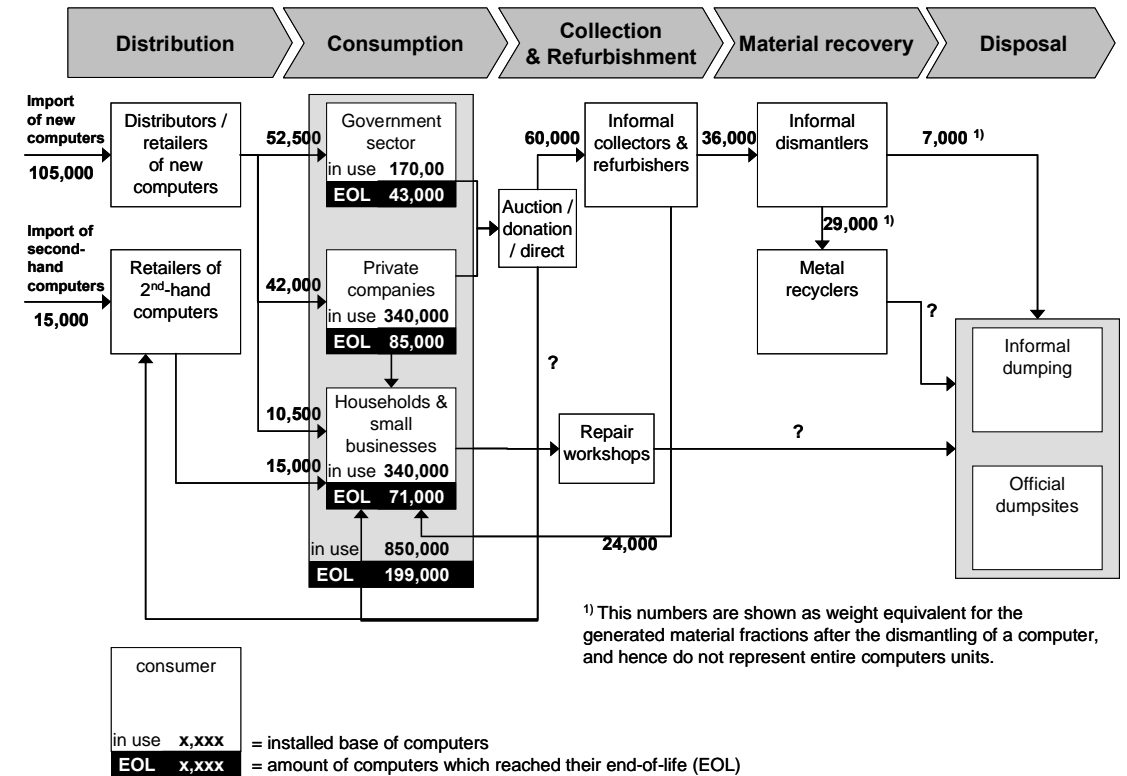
Distribution

Consumption

Collection & Refurbishment

Material recovery

Disposal

Import of new computers

105,000

Distributors / retailers of new computers

52,500

Government sector

in use 170,00

EOL 43,000

60,000

Informal collectors & refurbishers

36,000

Informal dismantlers

7,000 $^{1)}$

Auction / donation / direct

29,000 $^{1)}$

Import of second-hand computers

15,000

Retailers of 2$^{nd}$-hand computers

42,000

Private companies

in use 340,000

EOL 85,000

Metal recyclers

?

Informal dumping

?

10,500

Households & small businesses

15,000

in use 340,000

EOL 71,000

Repair workshops

?

Official dumpsites

24,000

in use 850,000

EOL 199,000

$^{1)}$ This numbers are shown as weight equivalent for the generated material fractions after the dismantling of a computer, and hence do not represent entire computers units.

consumer

in use x,xxx = installed base of computers

EOL x,xxx = amount of computers which reached their end-of-life (EOL)